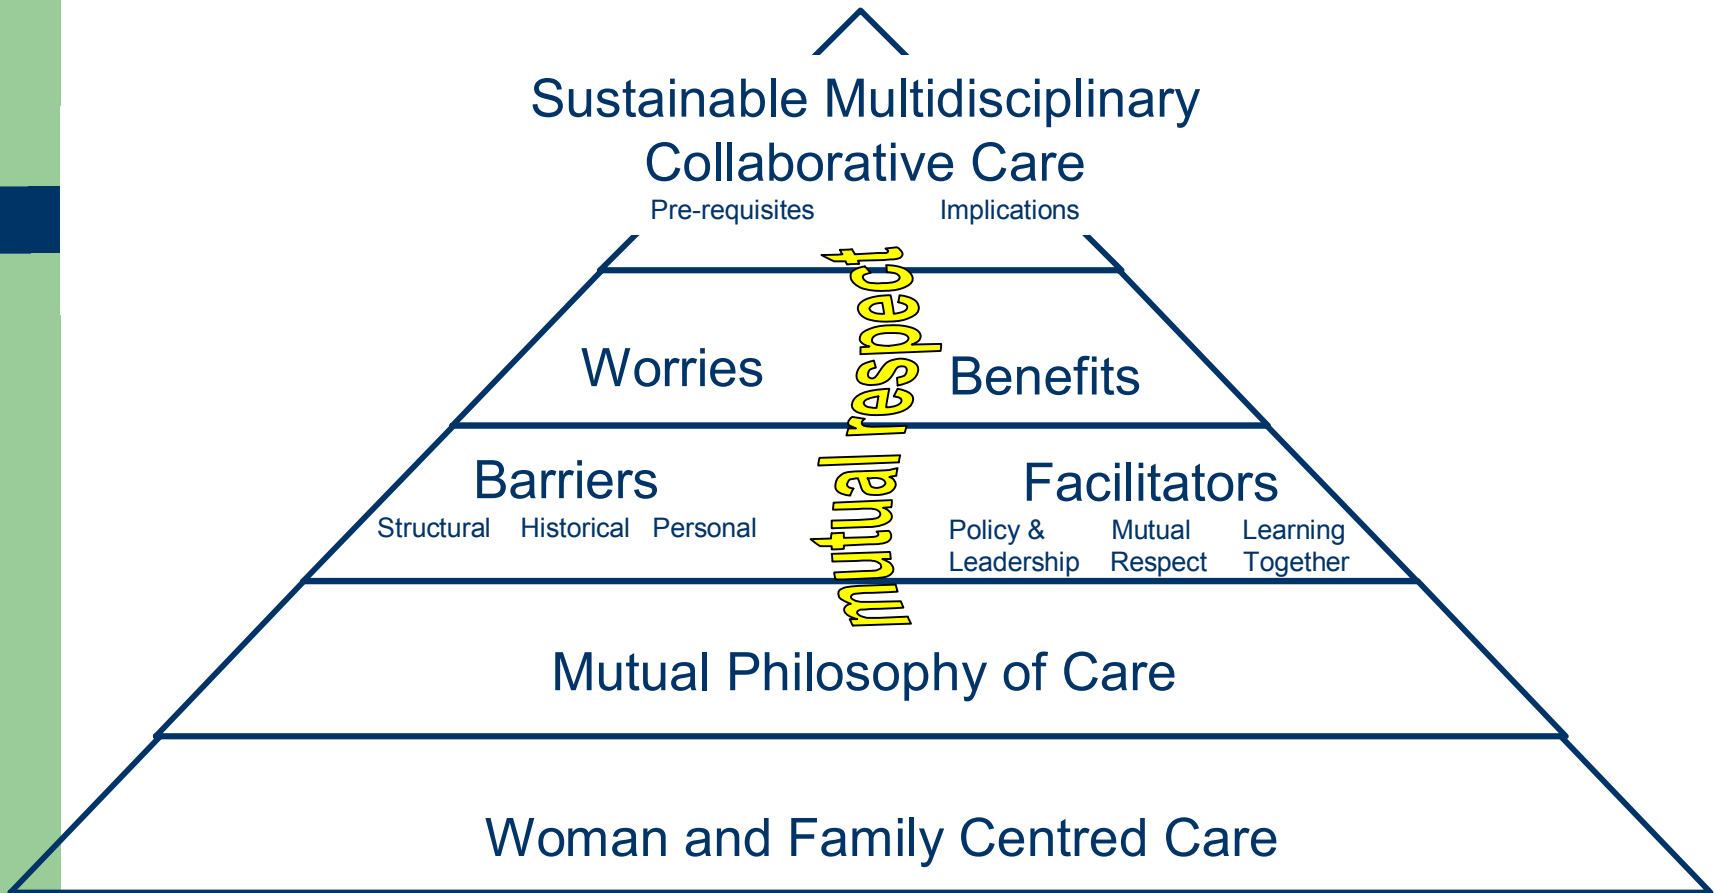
Sustainable Multidisciplinary Collaborative Care

Pre-requisites Implications

Worries

Benefits

mutual respect

Barriers

Structural Historical Personal

Facilitators

Policy & Leadership Mutual Respect Learning Together

Mutual Philosophy of Care

Woman and Family Centred Care